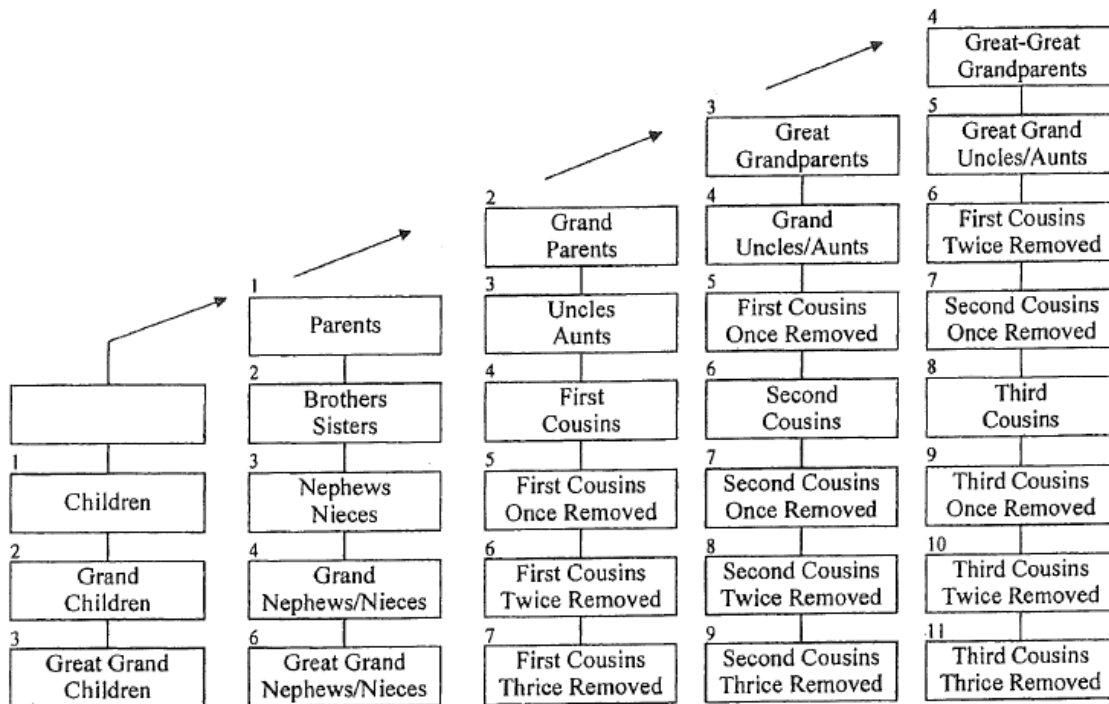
1
Children

2
Grand Children

3
Great Grand Children

1
Parents

2
Brothers Sisters

3
Nephews Nieces

4
Grand Nephews/Nieces

6
Great Grand Nephews/Nieces

2
Grand Parents

3
Uncles Aunts

4
First Cousins

5
First Cousins Once Removed

6
First Cousins Twice Removed

7
First Cousins Thrice Removed

3
Great Grandparents

4
Grand Uncles/Aunts

5
First Cousins Once Removed

6
Second Cousins

7
Second Cousins Once Removed

8
Second Cousins Twice Removed

9
Second Cousins Thrice Removed

4
Great-Great Grandparents

5
Great Grand Uncles/Aunts

6
First Cousins Twice Removed

7
Second Cousins Once Removed

8
Third Cousins

9
Third Cousins Once Removed

10
Third Cousins Twice Removed

11
Third Cousins Thrice Removed